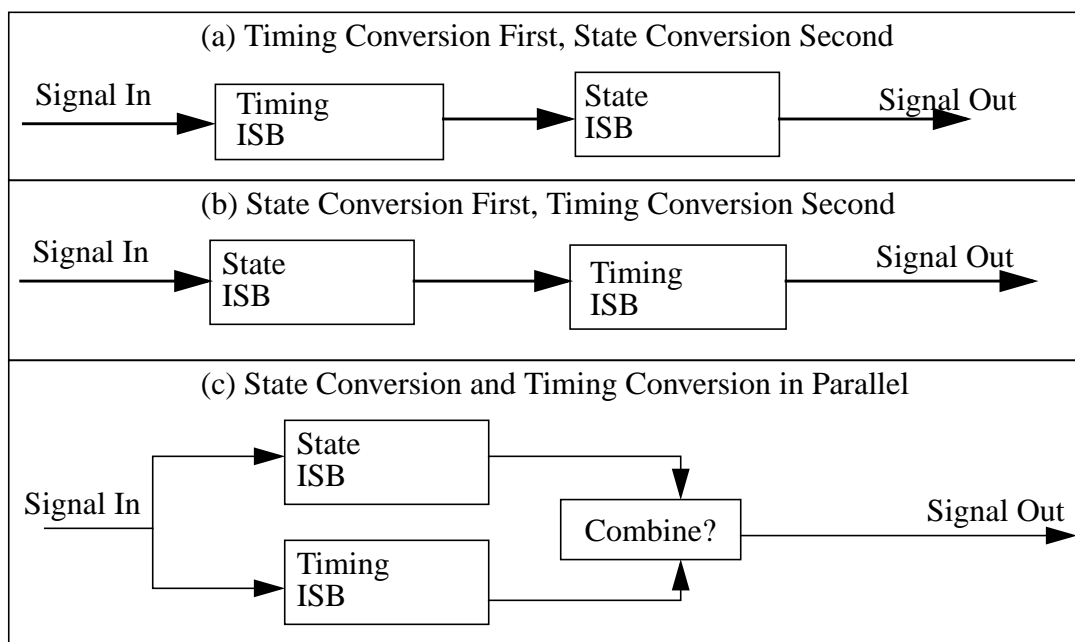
(a) Timing Conversion First, State Conversion Second

Signal In

Timing ISB

State ISB

Signal Out

(b) State Conversion First, Timing Conversion Second

Signal In

State ISB

Timing ISB

Signal Out

(c) State Conversion and Timing Conversion in Parallel

State ISB

Signal In

Combine?

Signal Out

Timing ISB